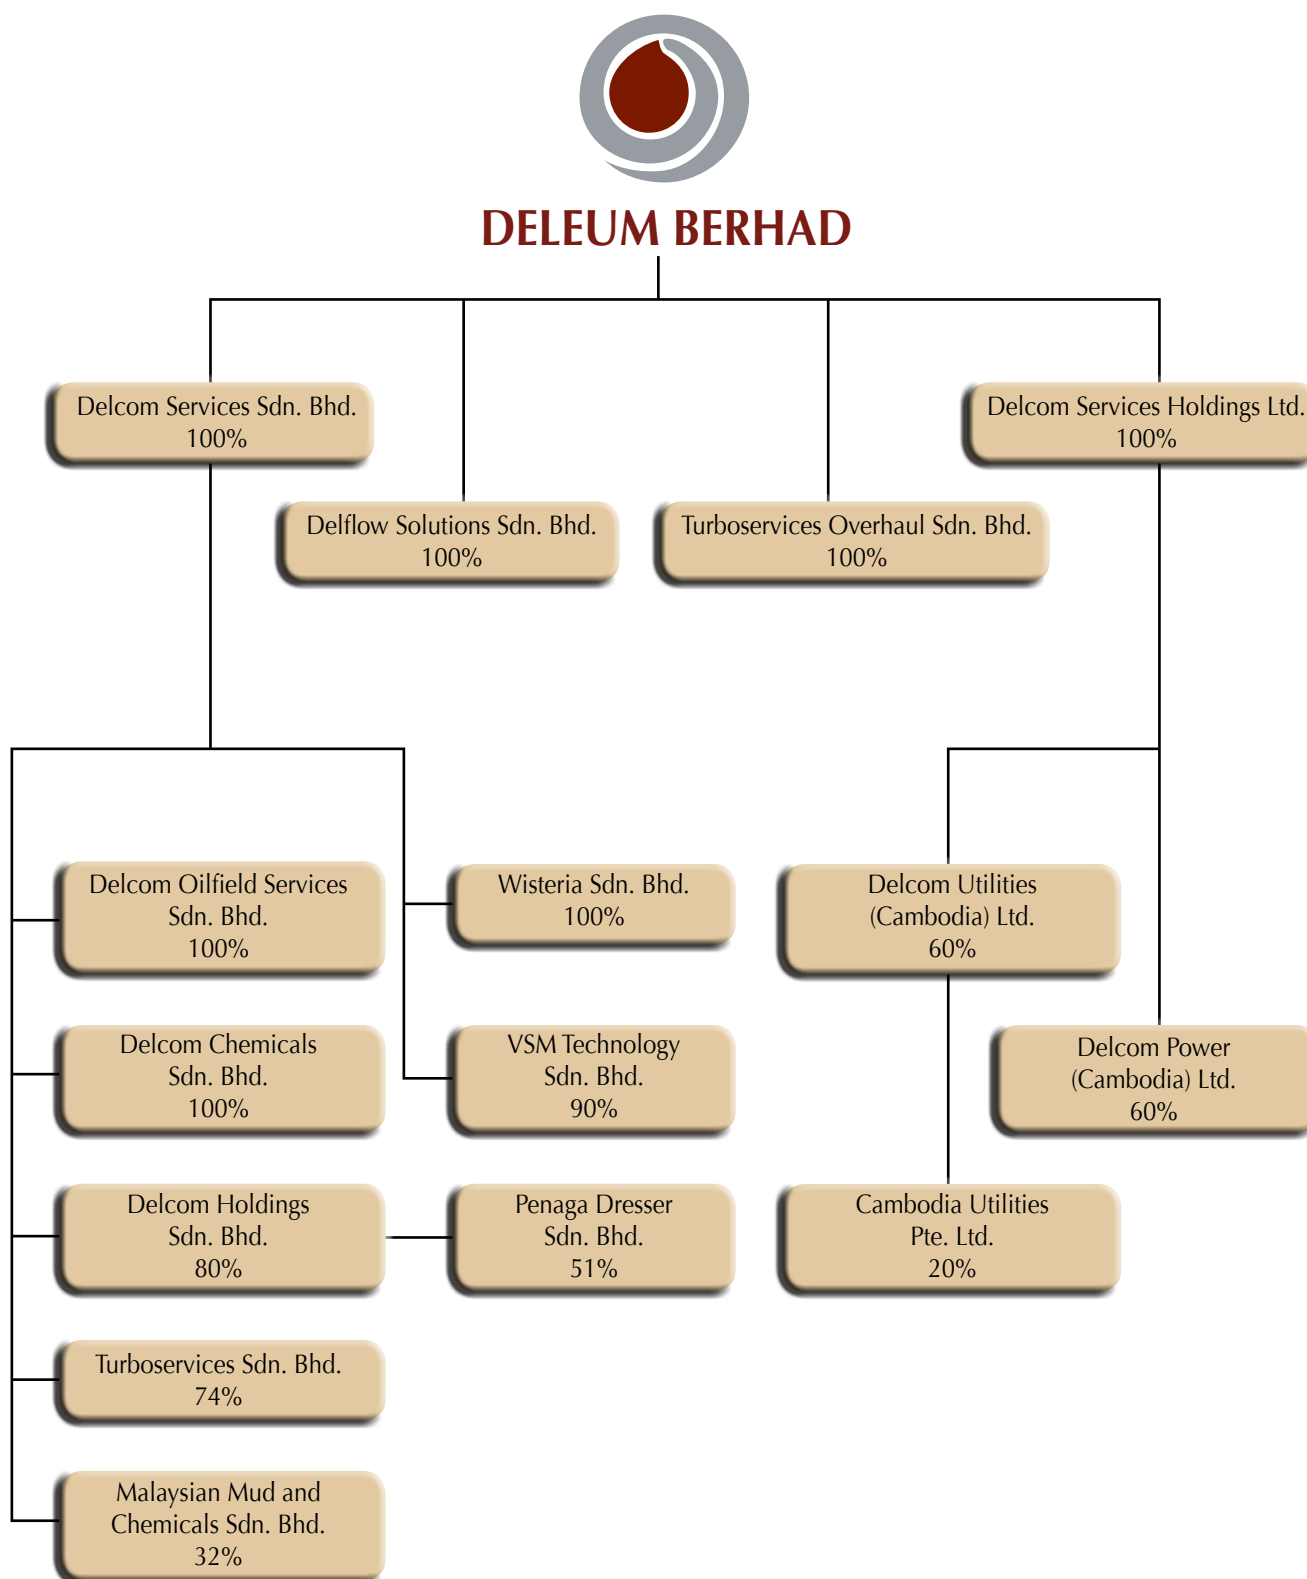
DELEUM BERHAD

Delcom Services Sdn. Bhd.
100%

Delflow Solutions Sdn. Bhd.
100%

Turboservices Overhaul Sdn. Bhd.
100%

Delcom Services Holdings Ltd.
100%

Delcom Oilfield Services Sdn. Bhd.
100%

Delcom Chemicals Sdn. Bhd.
100%

Delcom Holdings Sdn. Bhd.
80%

Turboservices Sdn. Bhd.
74%

Malaysian Mud and Chemicals Sdn. Bhd.
32%

Wisteria Sdn. Bhd.
100%

VSM Technology Sdn. Bhd.
90%

Penaga Dresser Sdn. Bhd.
51%

Delcom Utilities (Cambodia) Ltd.
60%

Cambodia Utilities Pte. Ltd.
20%

Delcom Power (Cambodia) Ltd.
60%